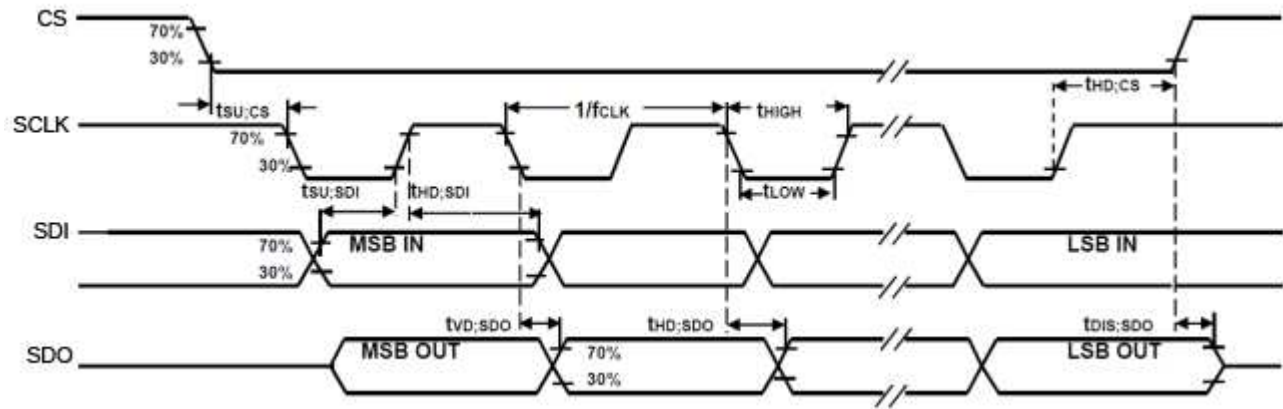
CS
70%
30%
$t_{SU;CS}$
$t_{HD;CS}$
SCLK
70%
30%
$1/f_{CLK}$
$t_{HIGH}$
$t_{LOW}$
$t_{SU;SDI}$
$t_{HD;SDI}$
SDI
70%
30%
MSB IN
LSB IN
$t_{VD;SDO}$
$t_{HD;SDO}$
$t_{DIS;SDO}$
SDO
MSB OUT
70%
30%
LSB OUT